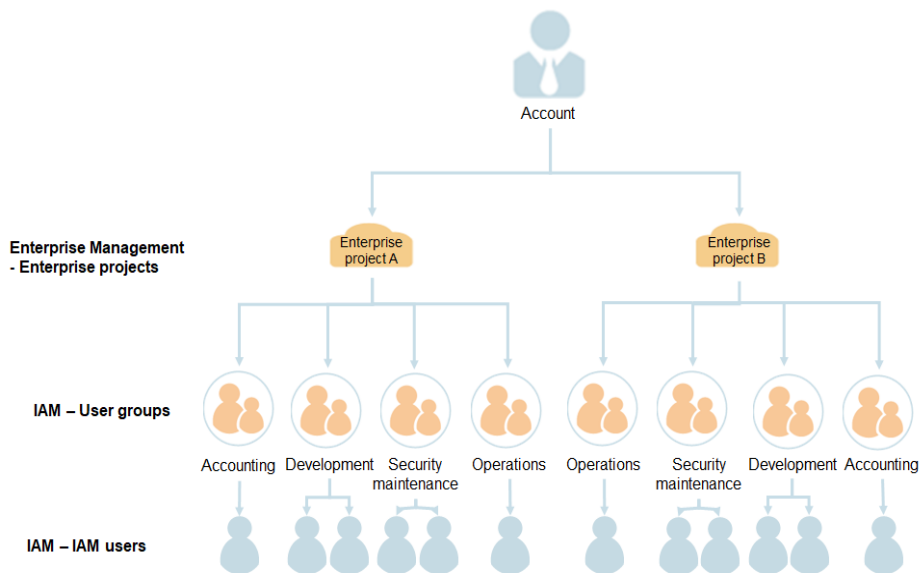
Account

Enterprise Management - Enterprise projects

Enterprise project A

Enterprise project B

IAM – User groups

Accounting

Development

Security maintenance

Operations

Operations

Security maintenance

Development

Accounting

IAM – IAM users